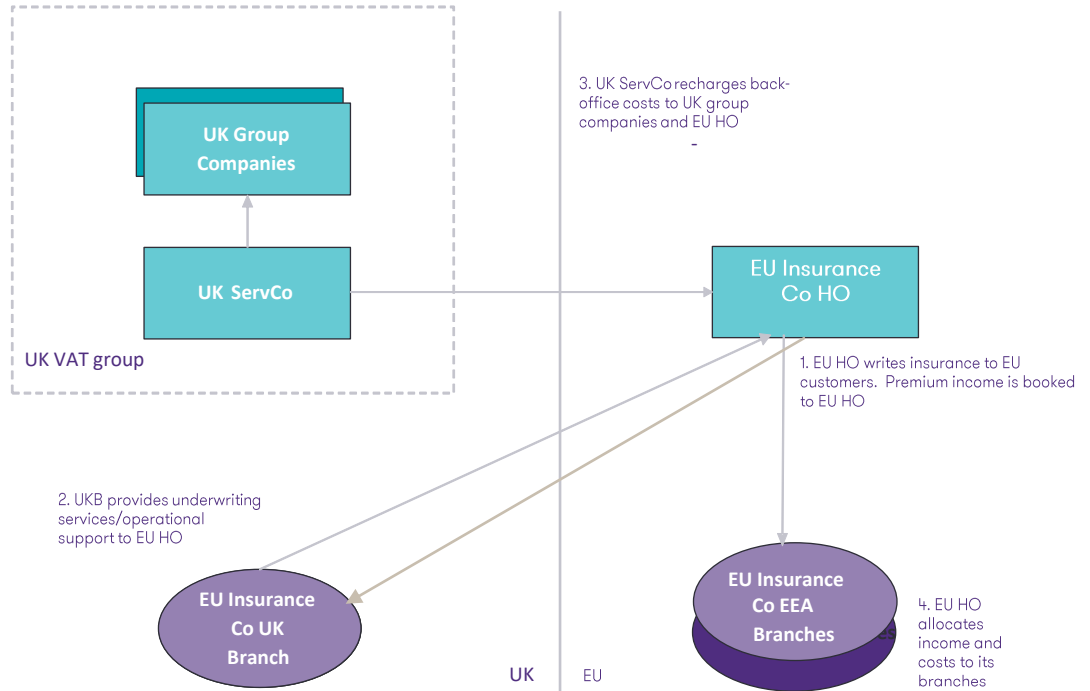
3. UK ServCo recharges back-office costs to UK group companies and EU HO

-

UK Group Companies

UK ServCo

UK VAT group

EU Insurance Co HO

1. EU HO writes insurance to EU customers. Premium income is booked to EU HO

2. UKB provides underwriting services/operational support to EU HO

EU Insurance Co UK Branch

EU Insurance Co EEA Branches

4. EU HO allocates income and costs to its branches

UK

EU